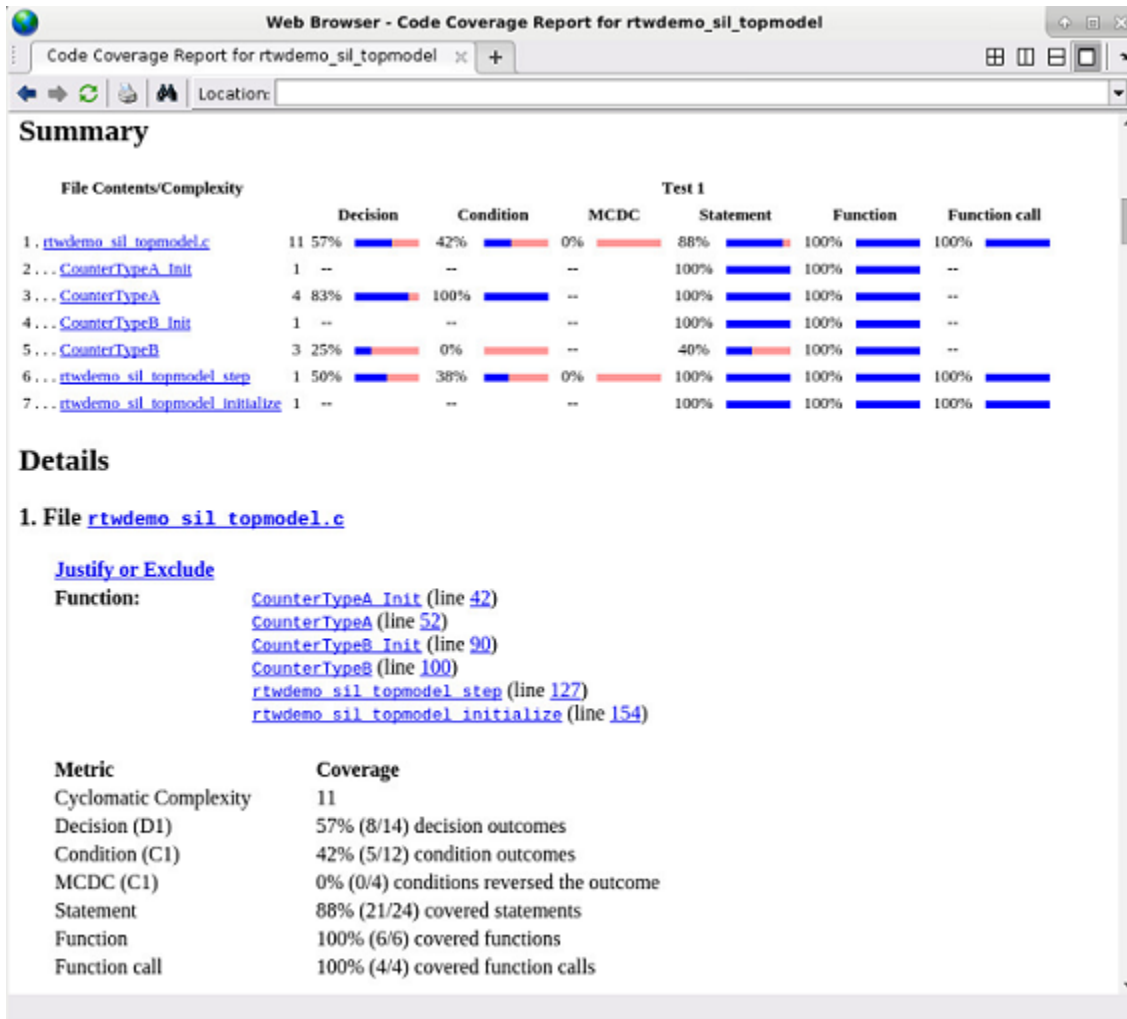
Web Browser - Code Coverage Report for rtwdemo_sil_topmodel

Code Coverage Report for rtwdemo_sil_topmodel ✕ +

Location:

Summary

| File Contents/Complexity | | Test 1 Decision | Condition | MCDC | Statement | Function | Function call |
|---|---|---|---|---|---|---|---|
| 1. rtwdemo_sil_topmodel.c | 11 | 57% | 42% | 0% | 88% | 100% | 100% |
| 2... CounterTypeA_Init | 1 | -- | -- | -- | 100% | 100% | -- |
| 3... CounterTypeA | 4 | 83% | 100% | -- | 100% | 100% | -- |
| 4... CounterTypeB_Init | 1 | -- | -- | -- | 100% | 100% | -- |
| 5... CounterTypeB | 3 | 25% | 0% | -- | 40% | 100% | -- |
| 6... rtwdemo_sil_topmodel_step | 1 | 50% | 38% | 0% | 100% | 100% | 100% |
| 7... rtwdemo_sil_topmodel_initialize | 1 | -- | -- | -- | 100% | 100% | 100% |

Details

1. File rtwdemo_sil_topmodel.c

Justify or Exclude

Function: CounterTypeA_Init (line 42)
CounterTypeA (line 52)
CounterTypeB_Init (line 90)
CounterTypeB (line 100)
rtwdemo_sil_topmodel_step (line 127)
rtwdemo_sil_topmodel_initialize (line 154)

| Metric | Coverage |
|---|---|
| Cyclomatic Complexity | 11 |
| Decision (D1) | 57% (8/14) decision outcomes |
| Condition (C1) | 42% (5/12) condition outcomes |
| MCDC (C1) | 0% (0/4) conditions reversed the outcome |
| Statement | 88% (21/24) covered statements |
| Function | 100% (6/6) covered functions |
| Function call | 100% (4/4) covered function calls |